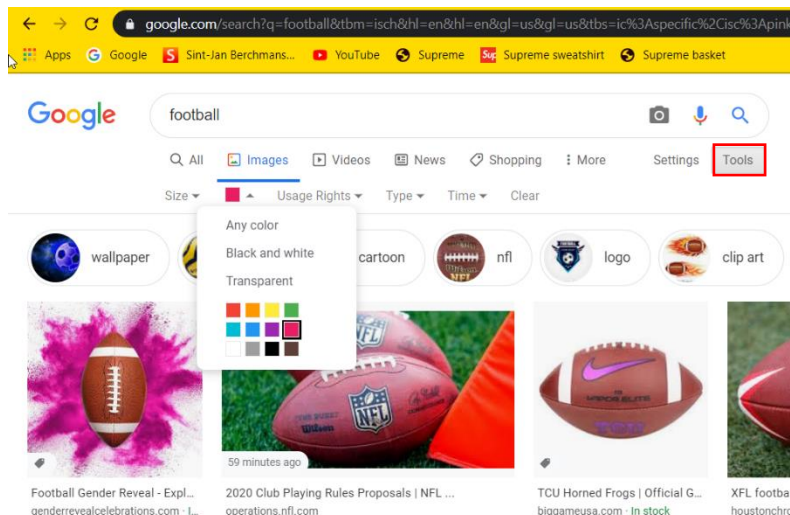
google.com/search?q=football&tbm=isch&hl=en&hl=en&gl=us&gl=us&tbs=ic%3Aspecific%2Cisc%3Apink

Apps Google Sint-Jan Berchmans... YouTube Supreme Supreme sweatshirt Supreme basket

Google

football

All Images Videos News Shopping More Settings Tools

Size Usage Rights Type Time Clear

Any color
Black and white
Transparent

wallpaper cartoon nfl logo clip art

59 minutes ago

Football Gender Reveal - Expl...
genderrevealcelebrations.com · I...

2020 Club Playing Rules Proposals | NFL ...
operations.nfl.com

TCU Horned Frogs | Official G...
biggameusa.com · In stock

XFL footba
houstonchr